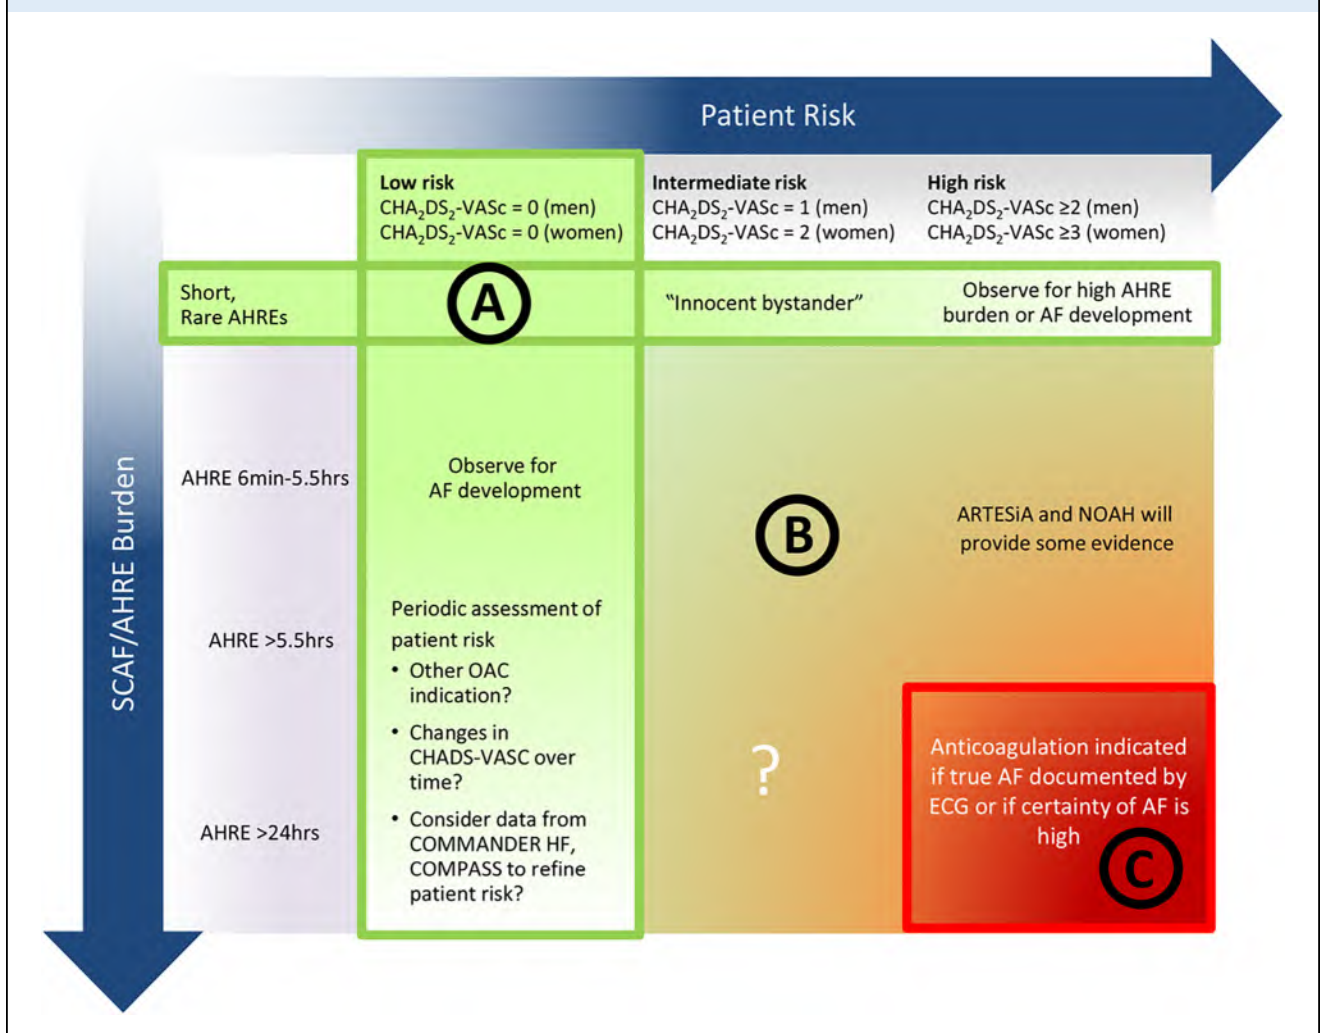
Patient Risk

SCAF/AHRE Burden

Low risk
$CHA_2DS_2$-VASc = 0 (men)
$CHA_2DS_2$-VASc = 0 (women)

Intermediate risk
$CHA_2DS_2$-VASc = 1 (men)
$CHA_2DS_2$-VASc = 2 (women)

High risk
$CHA_2DS_2$-VASc ≥2 (men)
$CHA_2DS_2$-VASc ≥3 (women)

Short, Rare AHREs

A

"Innocent bystander"

Observe for high AHRE burden or AF development

AHRE 6min-5.5hrs

Observe for AF development

B

ARTESiA and NOAH will provide some evidence

AHRE >5.5hrs

Periodic assessment of patient risk
• Other OAC indication?
• Changes in CHADS-VASC over time?
• Consider data from COMMANDER HF, COMPASS to refine patient risk?

?

AHRE >24hrs

Anticoagulation indicated if true AF documented by ECG or if certainty of AF is high

C